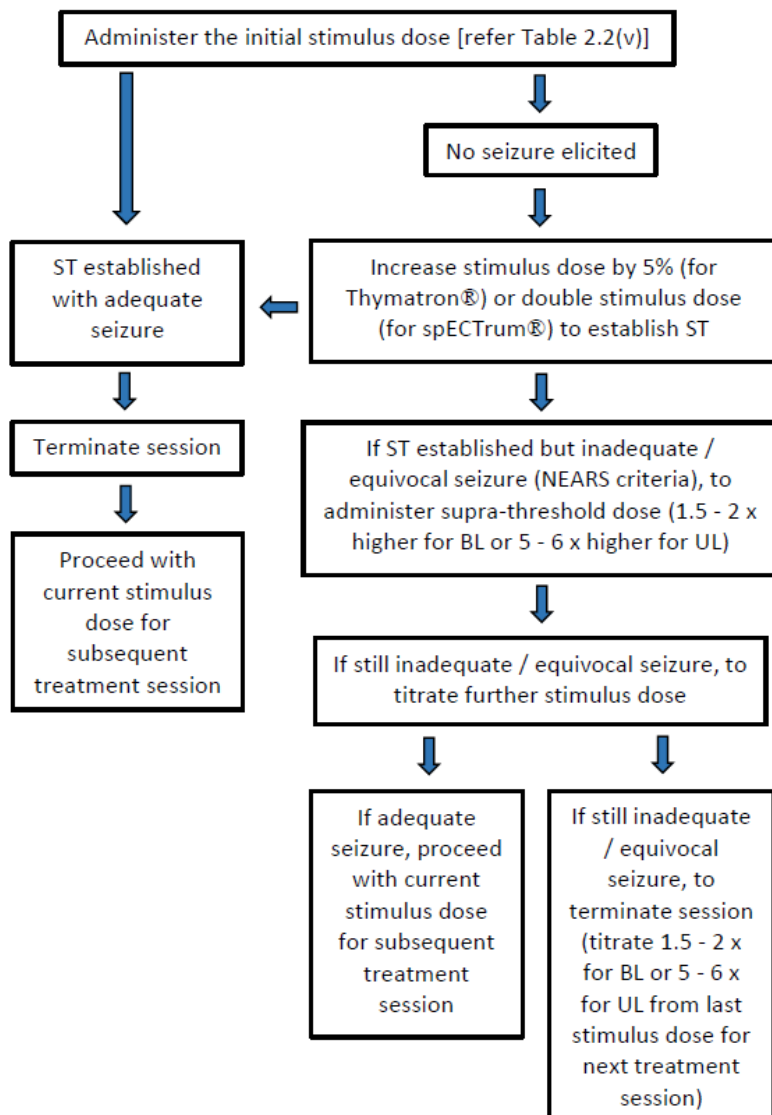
Administer the initial stimulus dose [refer Table 2.2(v)]

No seizure elicited

ST established with adequate seizure

Increase stimulus dose by 5% (for Thymatron®) or double stimulus dose (for spECTrum®) to establish ST

Terminate session

If ST established but inadequate / equivocal seizure (NEARS criteria), to administer supra-threshold dose (1.5 - 2 x higher for BL or 5 - 6 x higher for UL)

Proceed with current stimulus dose for subsequent treatment session

If still inadequate / equivocal seizure, to titrate further stimulus dose

If adequate seizure, proceed with current stimulus dose for subsequent treatment session

If still inadequate / equivocal seizure, to terminate session (titrate 1.5 - 2 x for BL or 5 - 6 x for UL from last stimulus dose for next treatment session)